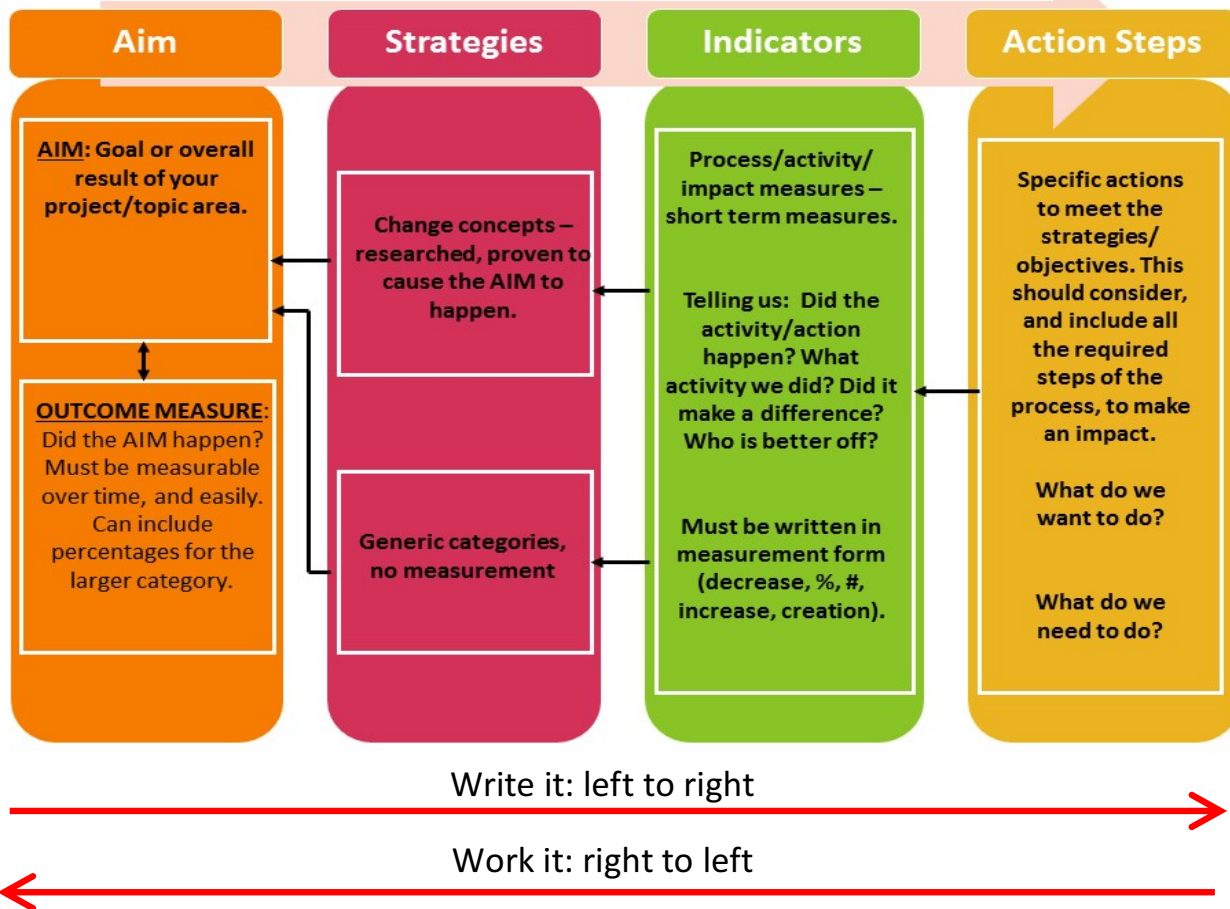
Aim

AIM: Goal or overall result of your project/topic area.

OUTCOME MEASURE: Did the AIM happen? Must be measurable over time, and easily. Can include percentages for the larger category.

Strategies

Change concepts – researched, proven to cause the AIM to happen.

Generic categories, no measurement

Indicators

Process/activity/ impact measures – short term measures.

Telling us: Did the activity/action happen? What activity we did? Did it make a difference? Who is better off?

Must be written in measurement form (decrease, %, #, increase, creation).

Action Steps

Specific actions to meet the strategies/ objectives. This should consider, and include all the required steps of the process, to make an impact.

What do we want to do?

What do we need to do?

Write it: left to right

Work it: right to left